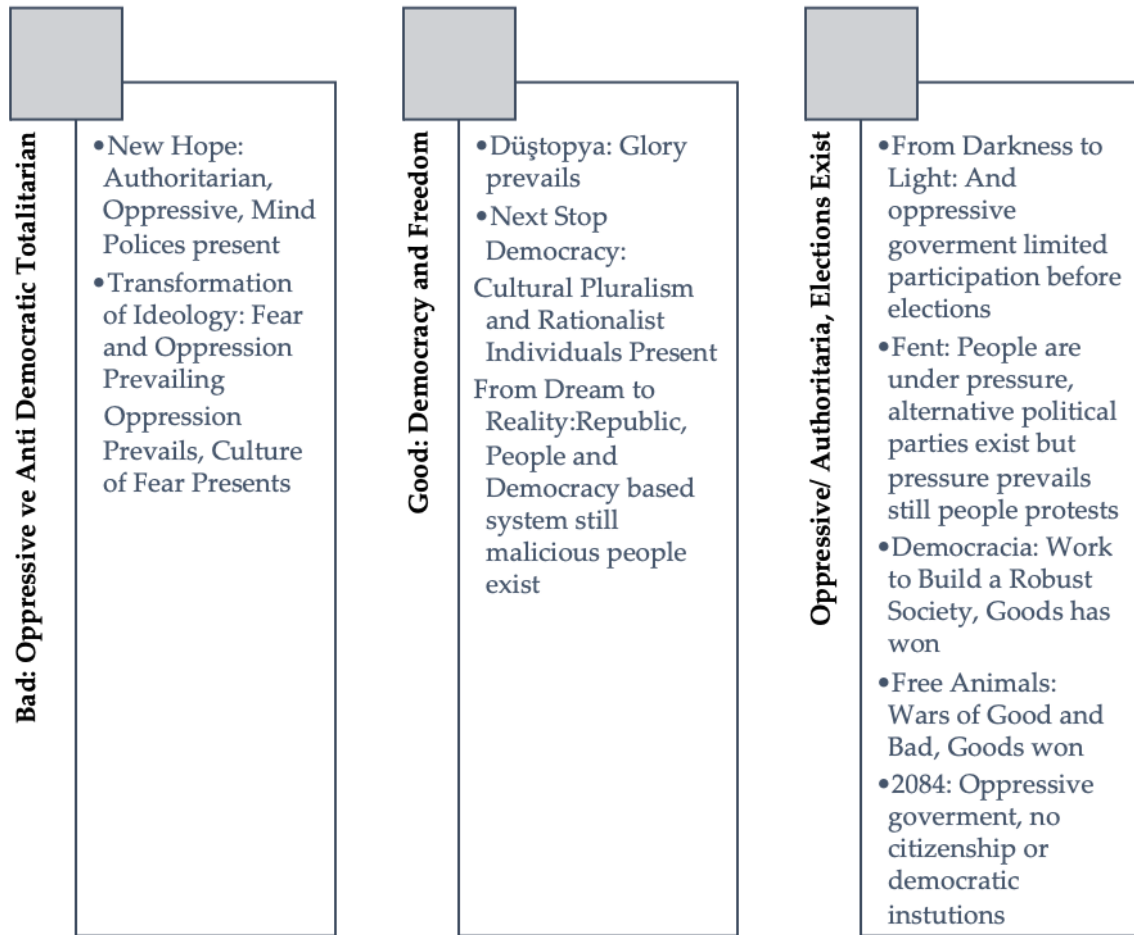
Bad: Oppressive ve Anti Democratic Totalitarian

•New Hope: Authoritarian, Oppressive, Mind Polices present
•Transformation of Ideology: Fear and Oppression Prevailing
Oppression Prevails, Culture of Fear Presents

Good: Democracy and Freedom

•Düştopya: Glory prevails
•Next Stop Democracy:
Cultural Pluralism and Rationalist Individuals Present
From Dream to Reality:Republic, People and Democracy based system still malicious people exist

Oppressive/ Authoritaria, Elections Exist

•From Darkness to Light: And oppressive goverment limited participation before elections
•Fent: People are under pressure, alternative political parties exist but pressure prevails still people protests
•Democracia: Work to Build a Robust Society, Goods has won
•Free Animals: Wars of Good and Bad, Goods won
•2084: Oppressive goverment, no citizenship or democratic instutions